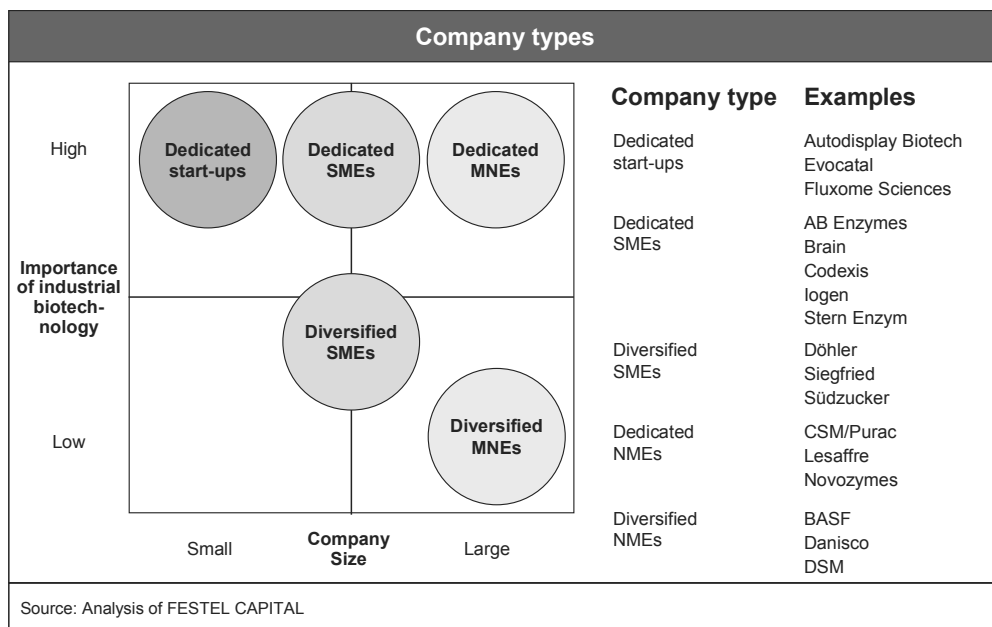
Company types

High

Importance of industrial biotechnology

Low

Dedicated start-ups

Dedicated SMEs

Dedicated MNEs

Diversified SMEs

Diversified MNEs

Small

Company Size

Large

| Company type | Examples |
|---|---|
| Dedicated start-ups | Autodisplay Biotech<br>Evocatal<br>Fluxome Sciences |
| Dedicated SMEs | AB Enzymes<br>Brain<br>Codexis<br>Iogen<br>Stern Enzym |
| Diversified SMEs | Döhler<br>Siegfried<br>Südzucker |
| Dedicated NMEs | CSM/Purac<br>Lesaffre<br>Novozymes |
| Diversified NMEs | BASF<br>Danisco<br>DSM |

Source: Analysis of FESTEL CAPITAL